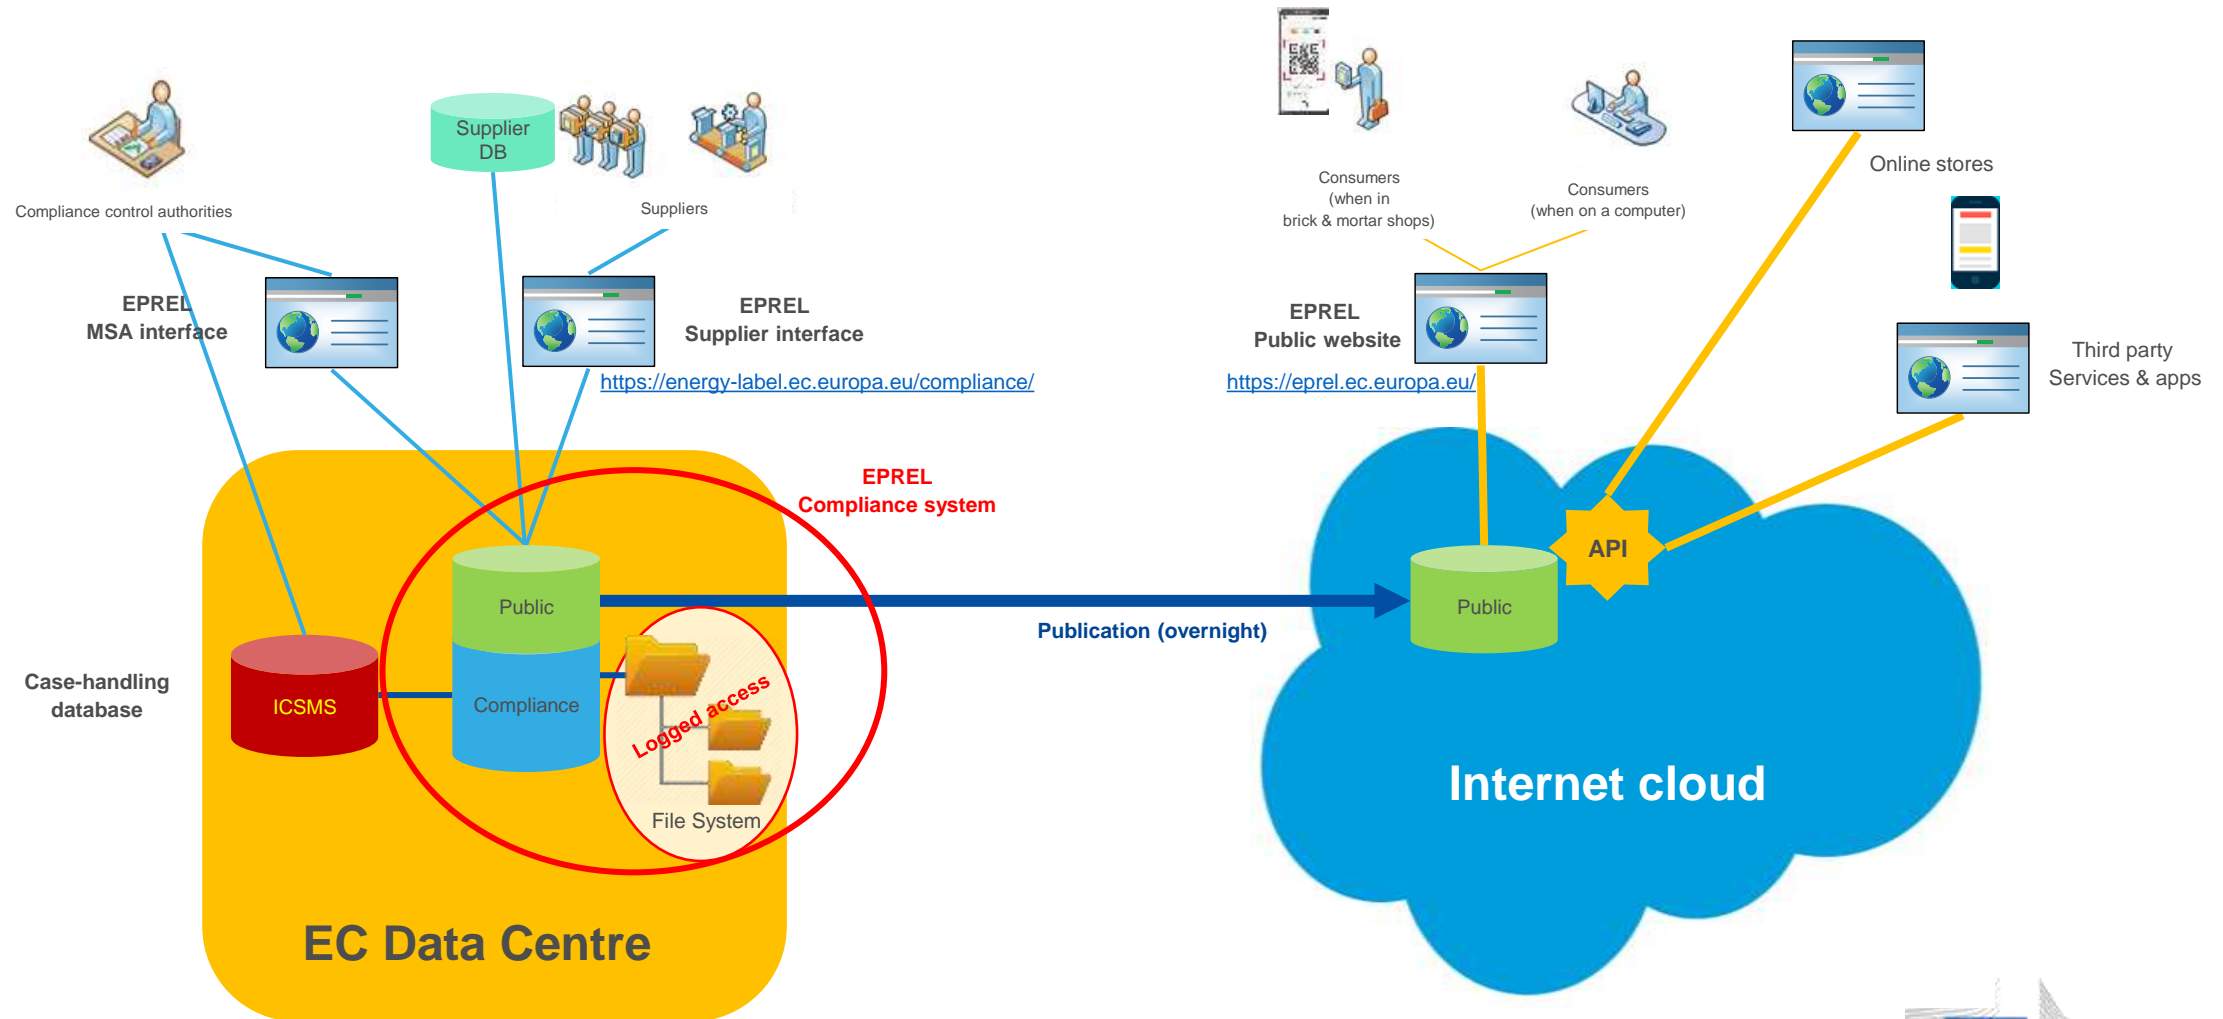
Compliance control authorities

Supplier DB

Suppliers

EPREL
MSA interface

EPREL
Supplier interface

https://energy-label.ec.europa.eu/compliance/

Consumers
(when in
brick & mortar shops)

Consumers
(when on a computer)

Online stores

EPREL
Public website

https://eprel.ec.europa.eu/

Third party
Services & apps

EPREL
Compliance system

Public

Compliance

Logged access

File System

ICSMS

Case-handling
database

Publication (overnight)

Public

API

Internet cloud

EC Data Centre